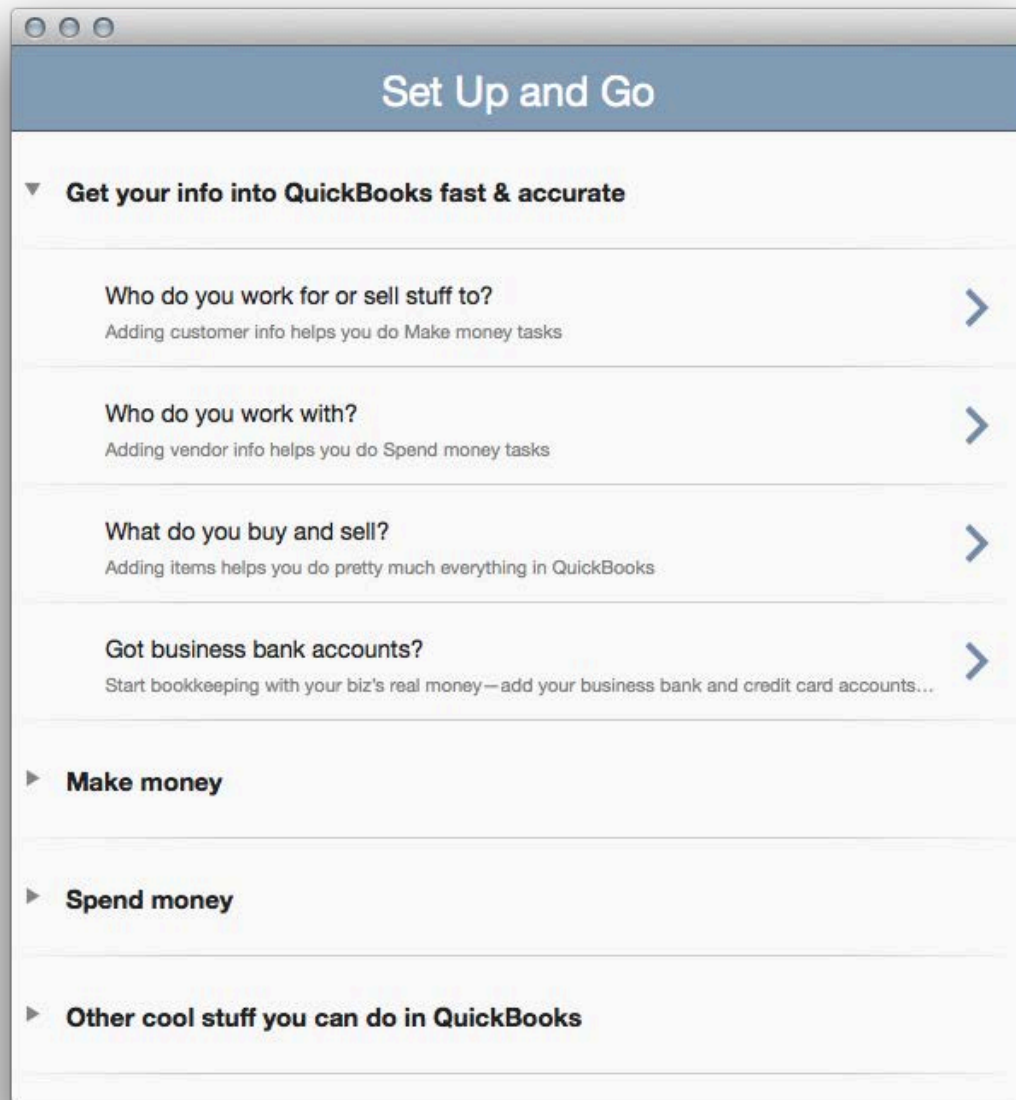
Set Up and Go

Get your info into QuickBooks fast & accurate

Who do you work for or sell stuff to?
Adding customer info helps you do Make money tasks

Who do you work with?
Adding vendor info helps you do Spend money tasks

What do you buy and sell?
Adding items helps you do pretty much everything in QuickBooks

Got business bank accounts?
Start bookkeeping with your biz's real money—add your business bank and credit card accounts...

Make money

Spend money

Other cool stuff you can do in QuickBooks